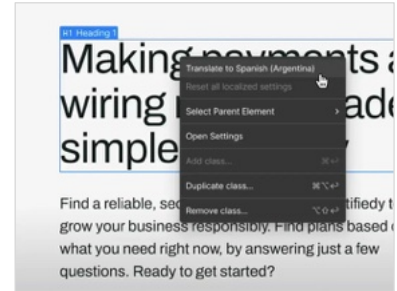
H1 Heading 1

Making payments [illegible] wiring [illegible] ade simple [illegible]

Translate to Spanish (Argentina)
Reset all localized settings
Select Parent Element
Open Settings
Add class... ⌘↩
Duplicate class... ⌘⌥↩
Remove class... ⌥⇧↩

Find a reliable, se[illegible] tifiedy t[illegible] grow your business responsibly. Find plans based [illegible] what you need right now, by answering just a few questions. Ready to get started?